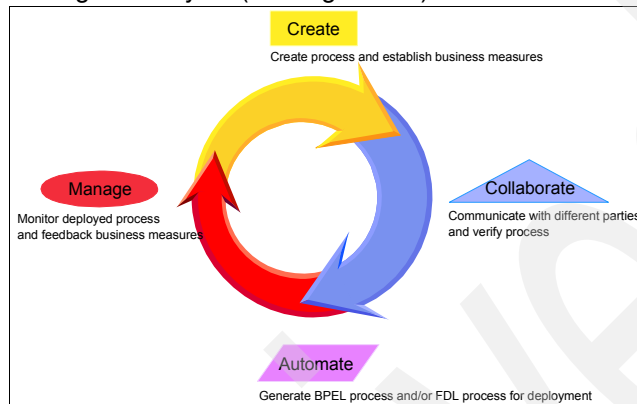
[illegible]

Create

Create process and establish business measures

Manage

Monitor deployed process and feedback business measures

Collaborate

Communicate with different parties and verify process

Automate

Generate BPEL process and/or FDL process for deployment